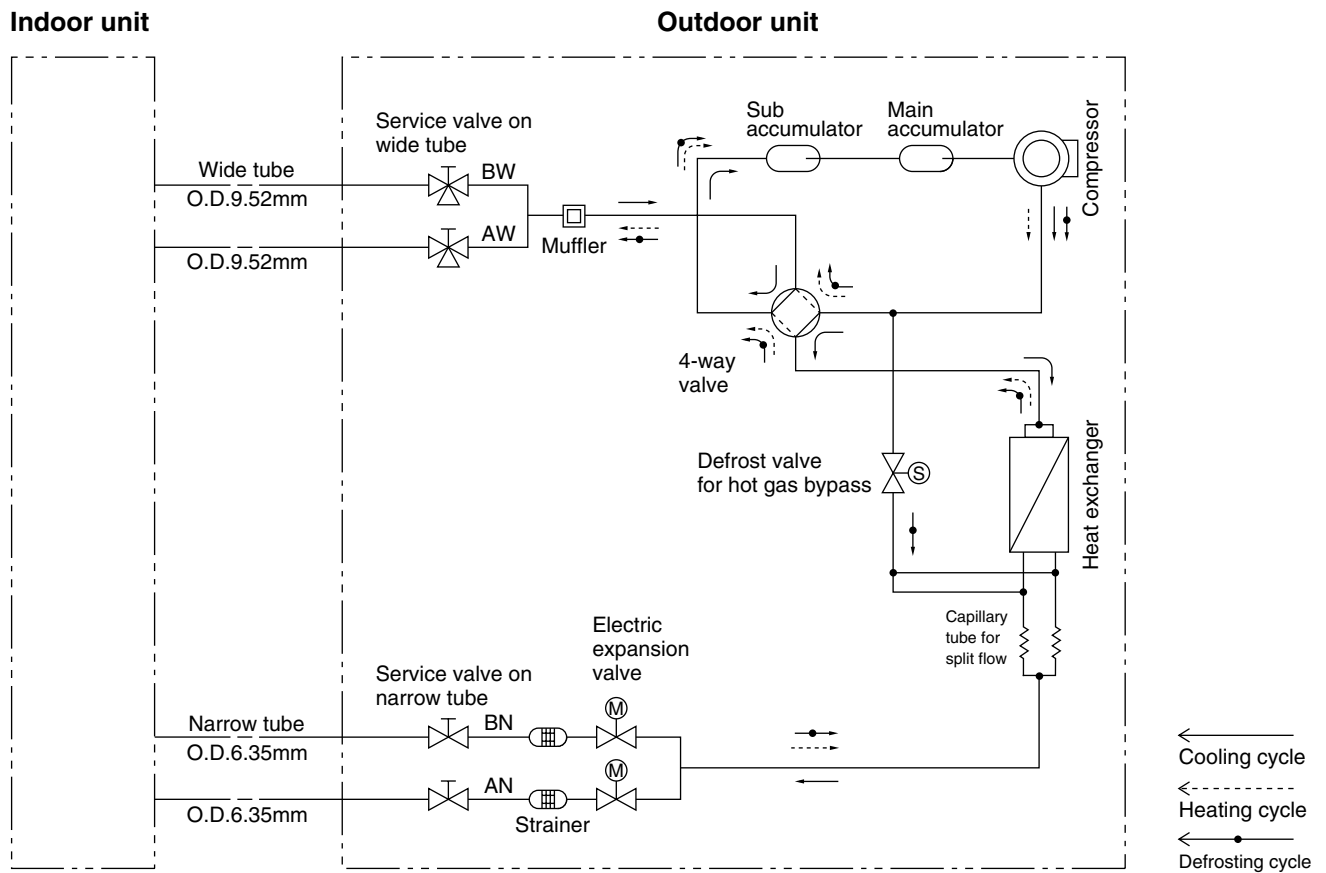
Indoor unit

Outdoor unit

Service valve on wide tube

Wide tube
O.D.9.52mm

BW

AW

O.D.9.52mm

Muffler

Sub accumulator

Main accumulator

Compressor

4-way valve

Defrost valve for hot gas bypass

S

Heat exchanger

Capillary tube for split flow

Electric expansion valve

Service valve on narrow tube

Narrow tube
O.D.6.35mm

BN

M

AN

M

O.D.6.35mm

Strainer

Cooling cycle

Heating cycle

Defrosting cycle